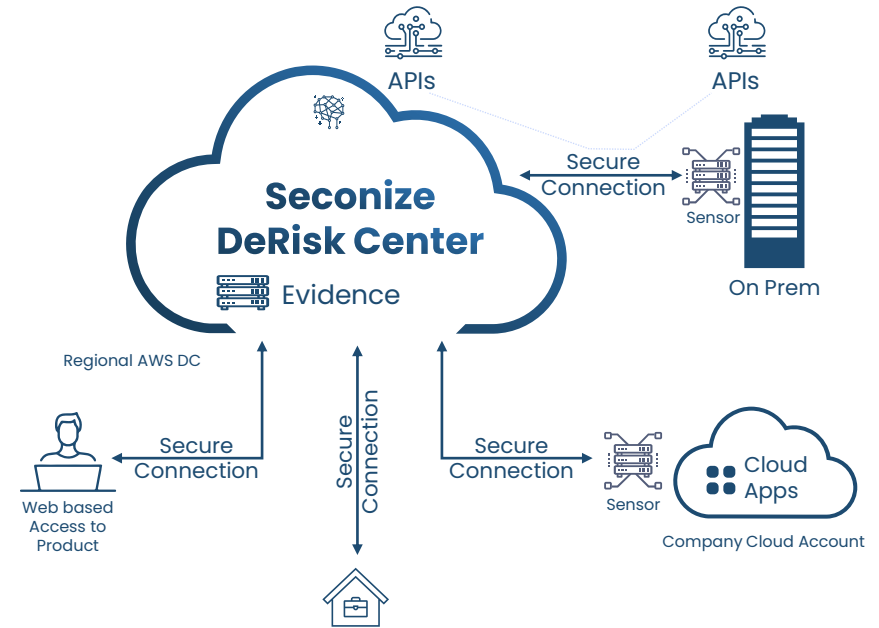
APIs

APIs

Secure Connection

Sensor

Seconize DeRisk Center

Evidence

On Prem

Regional AWS DC

Secure Connection

Web based Access to Product

Secure Connection

Secure Connection

Sensor

Cloud Apps

Company Cloud Account